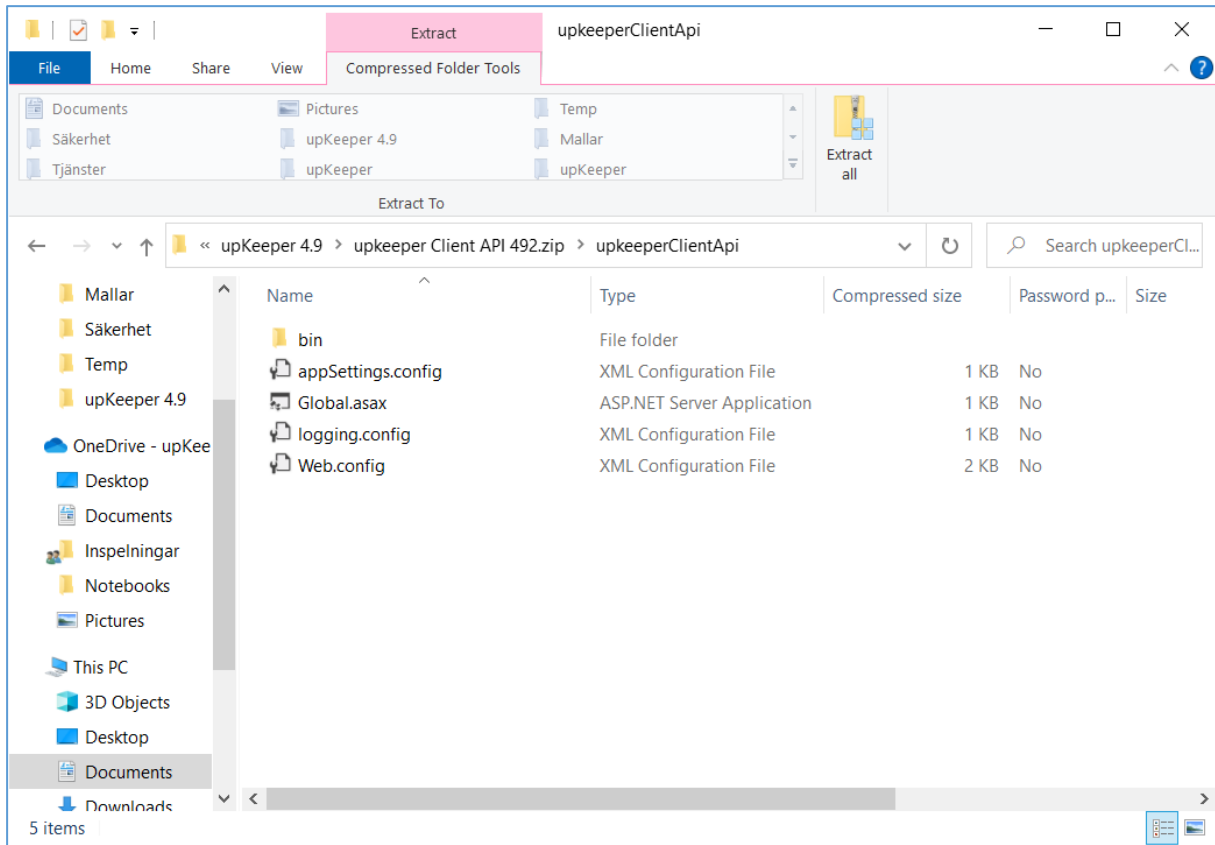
Extract
upkeeperClientApi

File Home Share View Compressed Folder Tools

Documents
Säkerhet
Tjänster
Pictures
upKeeper 4.9
upKeeper
Temp
Mallar
upKeeper
Extract To
Extract all

« upKeeper 4.9 > upkeeper Client API 492.zip > upkeeperClientApi

Search upkeeperCl...

Mallar
Säkerhet
Temp
upKeeper 4.9
OneDrive - upKee
Desktop
Documents
Inspelningar
Notebooks
Pictures
This PC
3D Objects
Desktop
Documents
Downloads

| Name | Type | Compressed size | Password p... | Size |
|---|---|---|---|---|
| bin | File folder | | | |
| appSettings.config | XML Configuration File | 1 KB | No | |
| Global.asax | ASP.NET Server Application | 1 KB | No | |
| logging.config | XML Configuration File | 1 KB | No | |
| Web.config | XML Configuration File | 2 KB | No | |

5 items